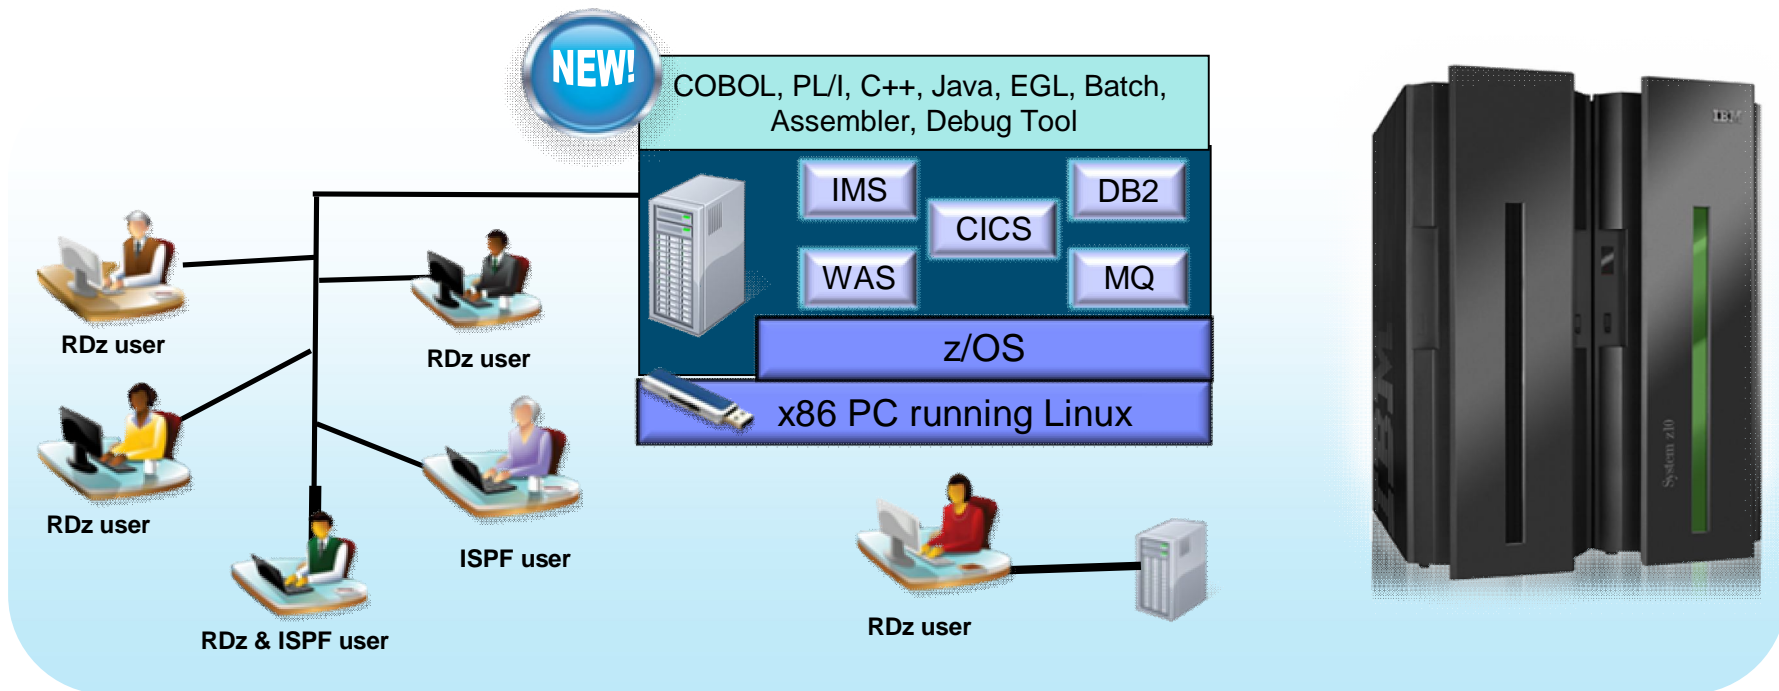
NEW!

COBOL, PL/I, C++, Java, EGL, Batch, Assembler, Debug Tool

IMS

CICS

DB2

WAS

MQ

z/OS

x86 PC running Linux

RDz user

RDz user

RDz user

ISPF user

RDz & ISPF user

RDz user

IBM

System z10

IBM